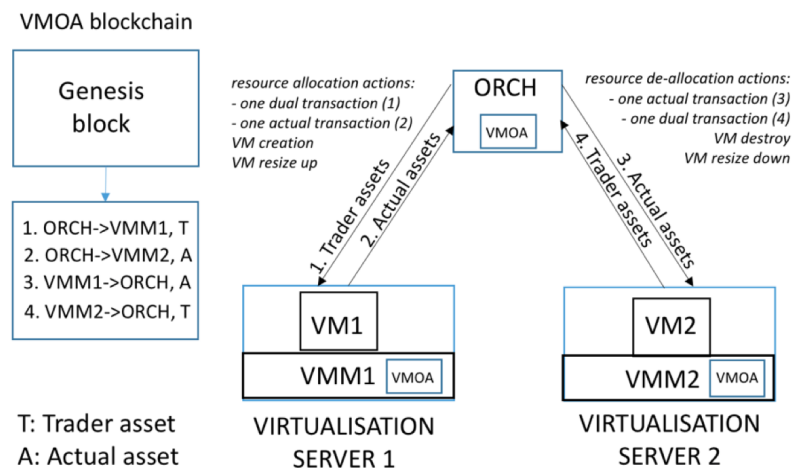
VMOA blockchain

Genesis block

1. ORCH->VMM1, T
2. ORCH->VMM2, A
3. VMM1->ORCH, A
4. VMM2->ORCH, T

T: Trader asset
A: Actual asset

resource allocation actions:
- one dual transaction (1)
- one actual transaction (2)
VM creation
VM resize up

ORCH

VMOA

resource de-allocation actions:
- one actual transaction (3)
- one dual transaction (4)
VM destroy
VM resize down

1. Trader assets
2. Actual assets
4. Trader assets
3. Actual assets

VM1
VMM1
VMOA

VIRTUALISATION SERVER 1

VM2
VMM2
VMOA

VIRTUALISATION SERVER 2